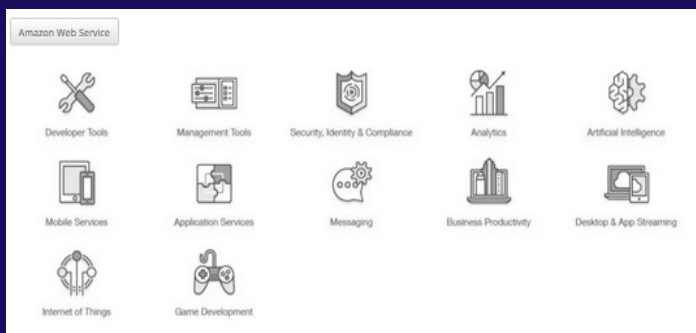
Amazon Web Service

Developer Tools

Management Tools

Security, Identity & Compliance

Analytics

Artificial Intelligence

Mobile Services

Application Services

Messaging

Business Productivity

Desktop & App Streaming

Internet of Things

Game Development